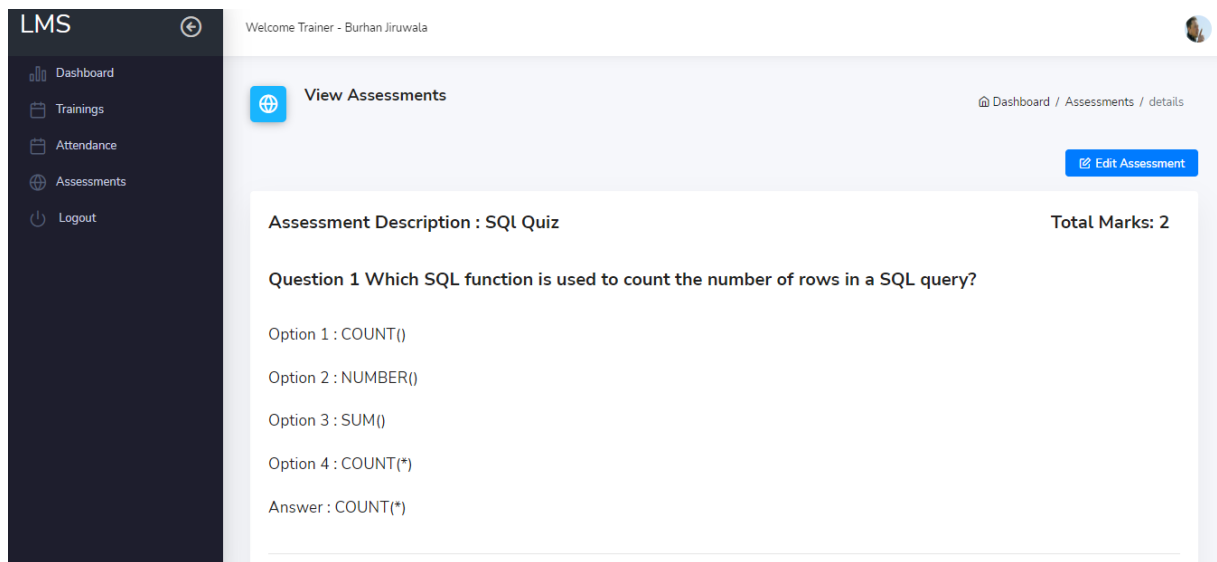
LMS

Dashboard
Trainings
Attendance
Assessments
Logout

Welcome Trainer - Burhan Jiruwala

View Assessments

Dashboard / Assessments / details

Edit Assessment

Assessment Description : SQl Quiz

Total Marks: 2

Question 1 Which SQL function is used to count the number of rows in a SQL query?

Option 1 : COUNT()

Option 2 : NUMBER()

Option 3 : SUM()

Option 4 : COUNT(*)

Answer : COUNT(*)